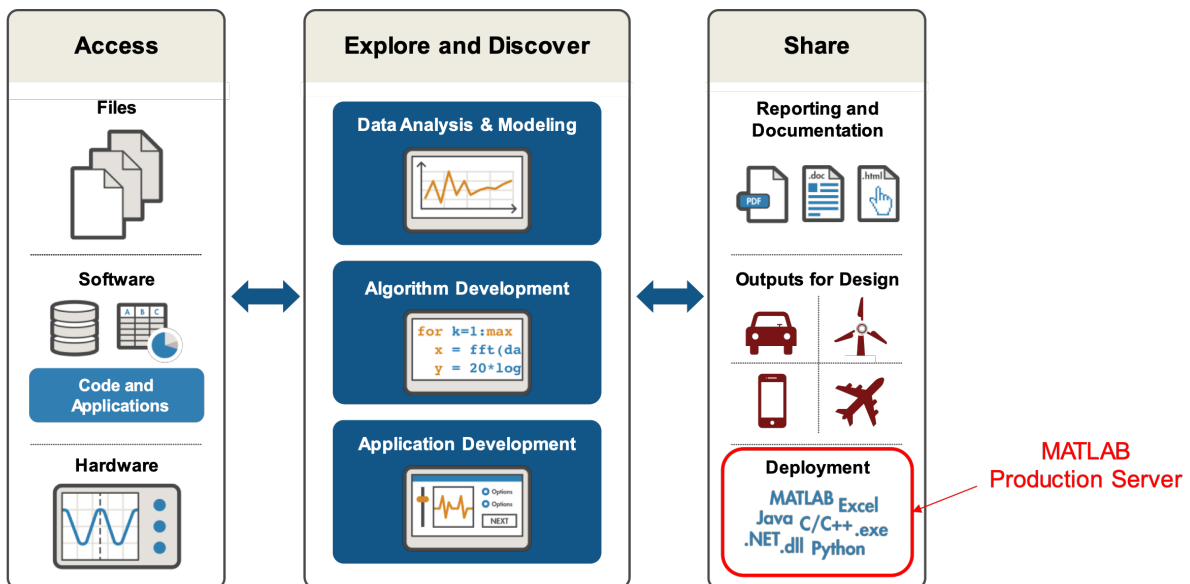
Access

Files

Software

A B C

Code and Applications

Hardware

Explore and Discover

Data Analysis & Modeling

Algorithm Development

for k=1:max
x = fft(da
y = 20*log

Application Development

Options
Options
NEXT

Share

Reporting and Documentation

PDF .doc .html

Outputs for Design

Deployment

MATLAB Excel Java C/C++ .exe .NET .dll Python

MATLAB Production Server